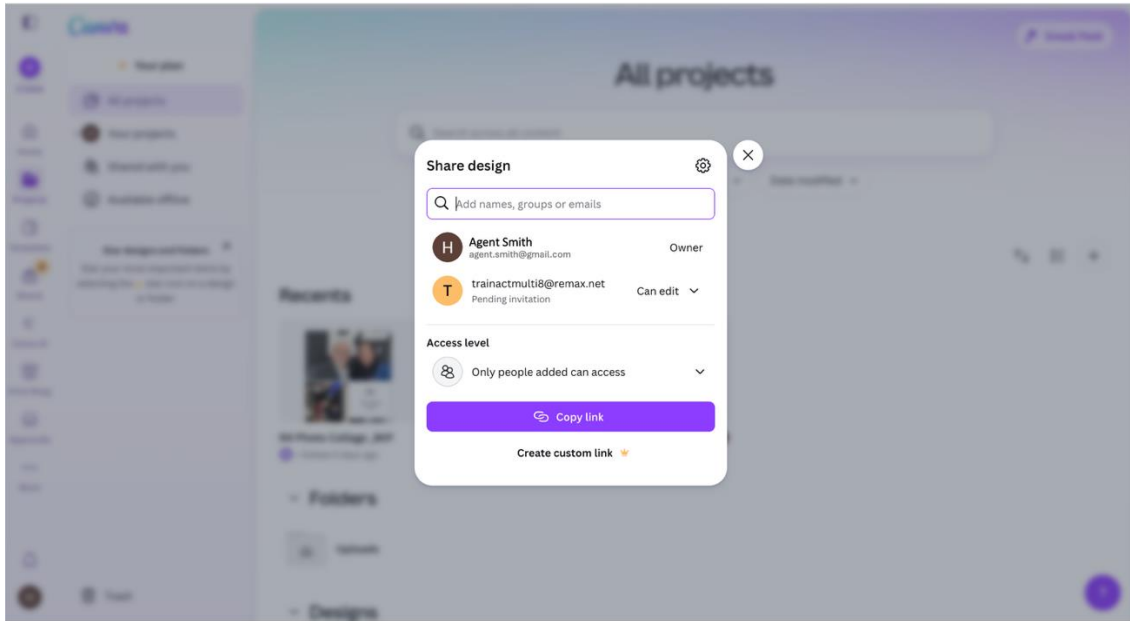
Canva

Your plan

All projects

Your projects

Shared with you

Available offline

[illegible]

Trash

All projects

Recents

Folders

Uploads

Designs

Share design

Add names, groups or emails

H Agent Smith
agent.smith@gmail.com
Owner

T trainactmulti8@remax.net
Pending invitation
Can edit

Access level

Only people added can access

Copy link

Create custom link